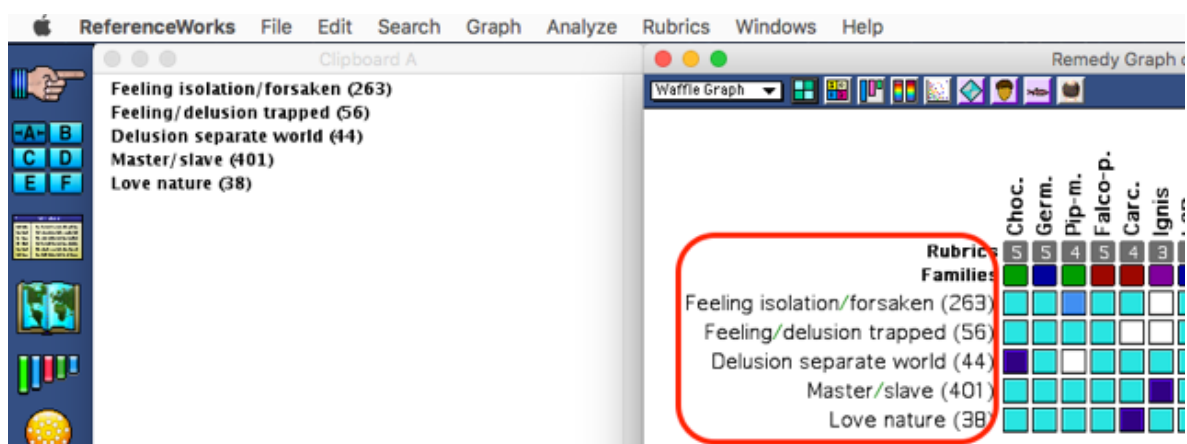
ReferenceWorks File Edit Search Graph Analyze Rubrics Windows Help

Clipboard A

-A- B
C D
E F

Feeling isolation/forsaken (263)
Feeling/delusion trapped (56)
Delusion separate world (44)
Master/slave (401)
Love nature (38)

Remedy Graph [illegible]

Waffle Graph

| | Choc. | Germ. | Pip-m. | Falco-p. | Carc. | Ignis | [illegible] |
|---|---|---|---|---|---|---|---|
| Rubrics | 5 | 5 | 4 | 5 | 4 | 3 | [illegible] |
| Families | | | | | | | |
| Feeling isolation/forsaken (263) | | | | | | | |
| Feeling/delusion trapped (56) | | | | | | | |
| Delusion separate world (44) | | | | | | | |
| Master/slave (401) | | | | | | | |
| Love nature (38) | | | | | | | |